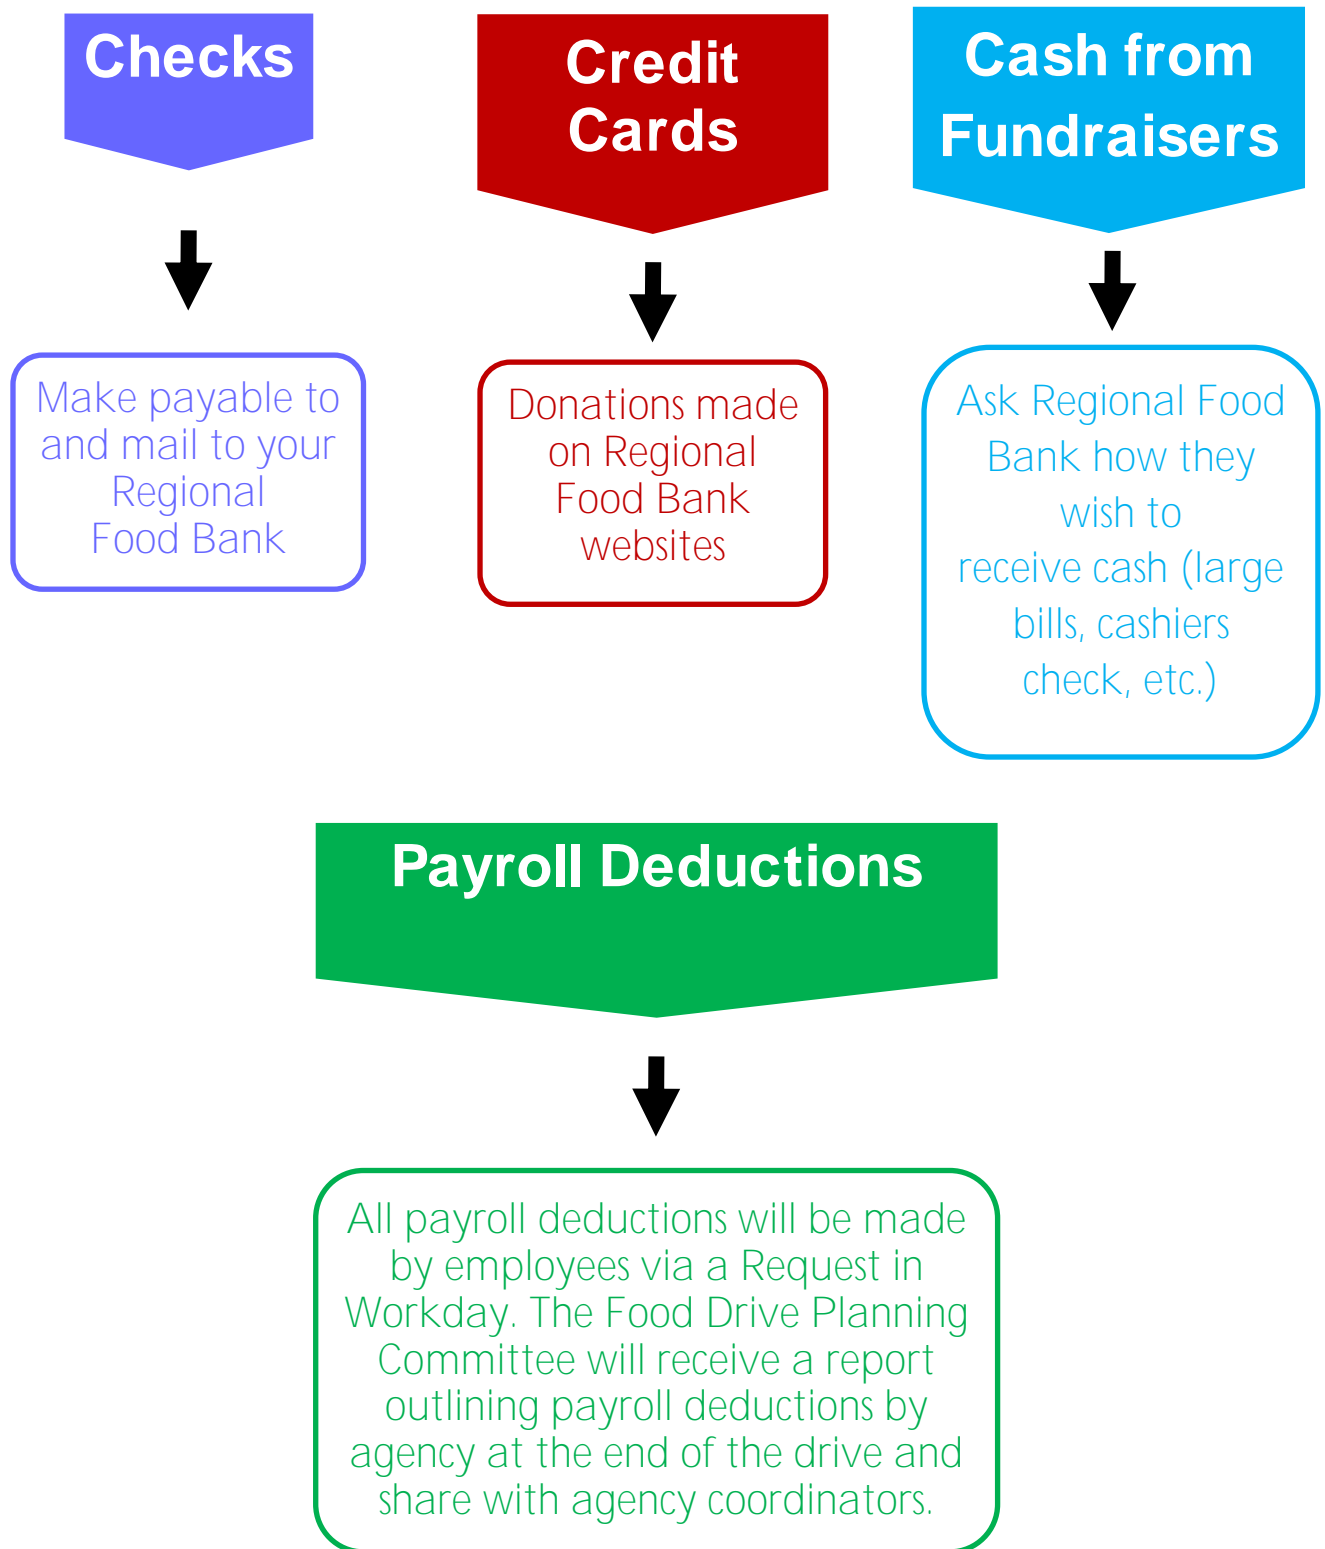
Checks

Make payable to and mail to your Regional Food Bank

Credit Cards

Donations made on Regional Food Bank websites

Cash from Fundraisers

Ask Regional Food Bank how they wish to receive cash (large bills, cashiers check, etc.)

Payroll Deductions

All payroll deductions will be made by employees via a Request in Workday. The Food Drive Planning Committee will receive a report outlining payroll deductions by agency at the end of the drive and share with agency coordinators.